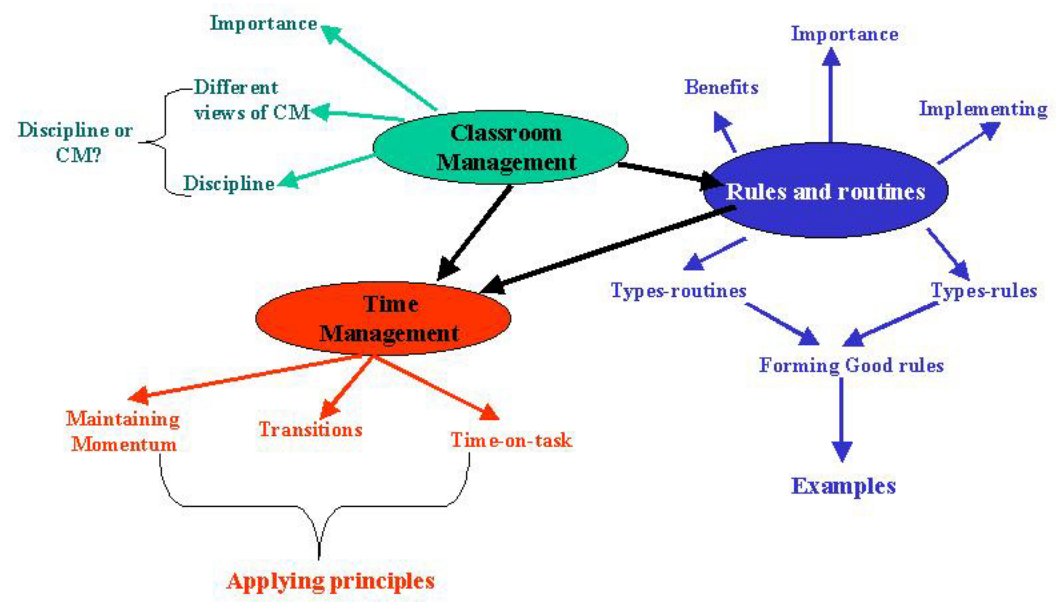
Importance

Different views of CM

Discipline or CM?

Discipline

Classroom Management

Importance

Benefits

Implementing

Rules and routines

Time Management

Types-routines

Types-rules

Forming Good rules

Maintaining Momentum

Transitions

Time-on-task

Examples

Applying principles